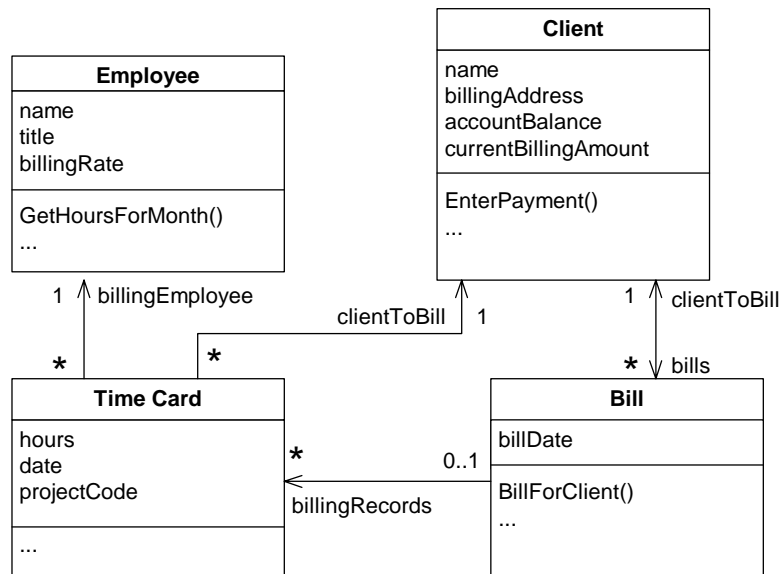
Employee

name
title
billingRate

GetHoursForMonth()
...

Client

name
billingAddress
accountBalance
currentBillingAmount

EnterPayment()
...

1
billingEmployee

clientToBill
1

1
clientToBill

*

*

*
bills

Time Card

hours
date
projectCode

...

Bill

billDate

BillForClient()
...

*
0..1
billingRecords